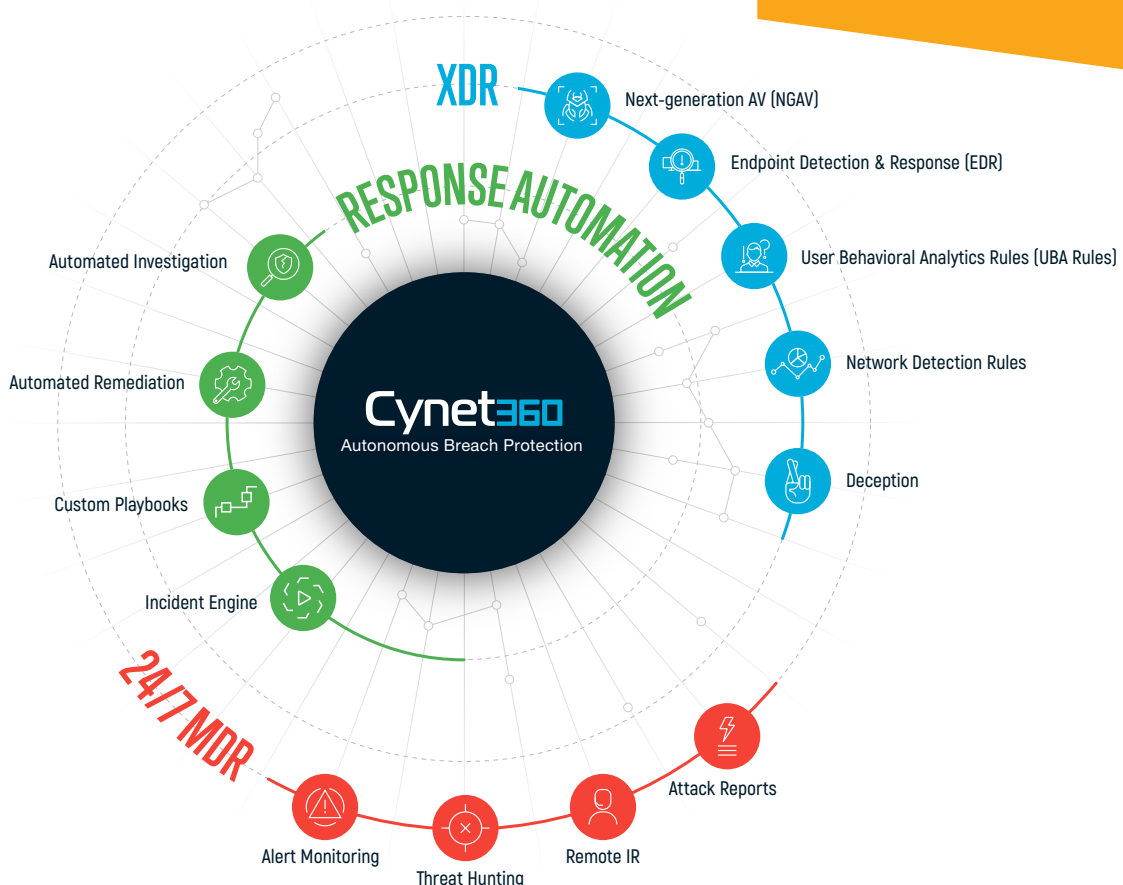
XDR

Next-generation AV (NGAV)

Endpoint Detection & Response (EDR)

User Behavioral Analytics Rules (UBA Rules)

Network Detection Rules

Deception

RESPONSE AUTOMATION

Automated Investigation

Automated Remediation

Custom Playbooks

Incident Engine

Cynet360
Autonomous Breach Protection

24/7 MDR

Attack Reports

Remote IR

Threat Hunting

Alert Monitoring